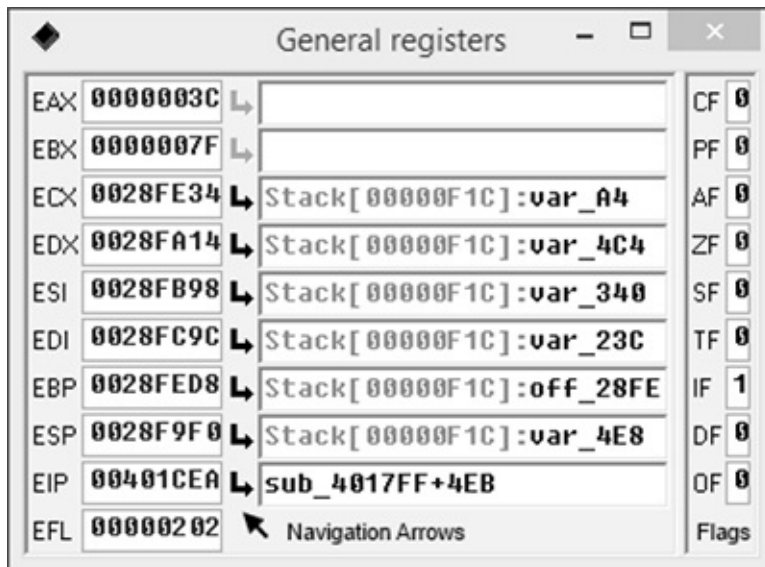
General registers

| | | | | |
|---|---|---|---|---|
| EAX | 0000003C | | CF | 0 |
| EBX | 0000007F | | PF | 0 |
| ECX | 0028FE34 | Stack[00000F1C]:var_A4 | AF | 0 |
| EDX | 0028FA14 | Stack[00000F1C]:var_4C4 | ZF | 0 |
| ESI | 0028FB98 | Stack[00000F1C]:var_340 | SF | 0 |
| EDI | 0028FC9C | Stack[00000F1C]:var_23C | TF | 0 |
| EBP | 0028FED8 | Stack[00000F1C]:off_28FE | IF | 1 |
| ESP | 0028F9F0 | Stack[00000F1C]:var_4E8 | DF | 0 |
| EIP | 00401CEA | sub_4017FF+4EB | OF | 0 |
| EFL | 00000202 | Navigation Arrows | Flags | |